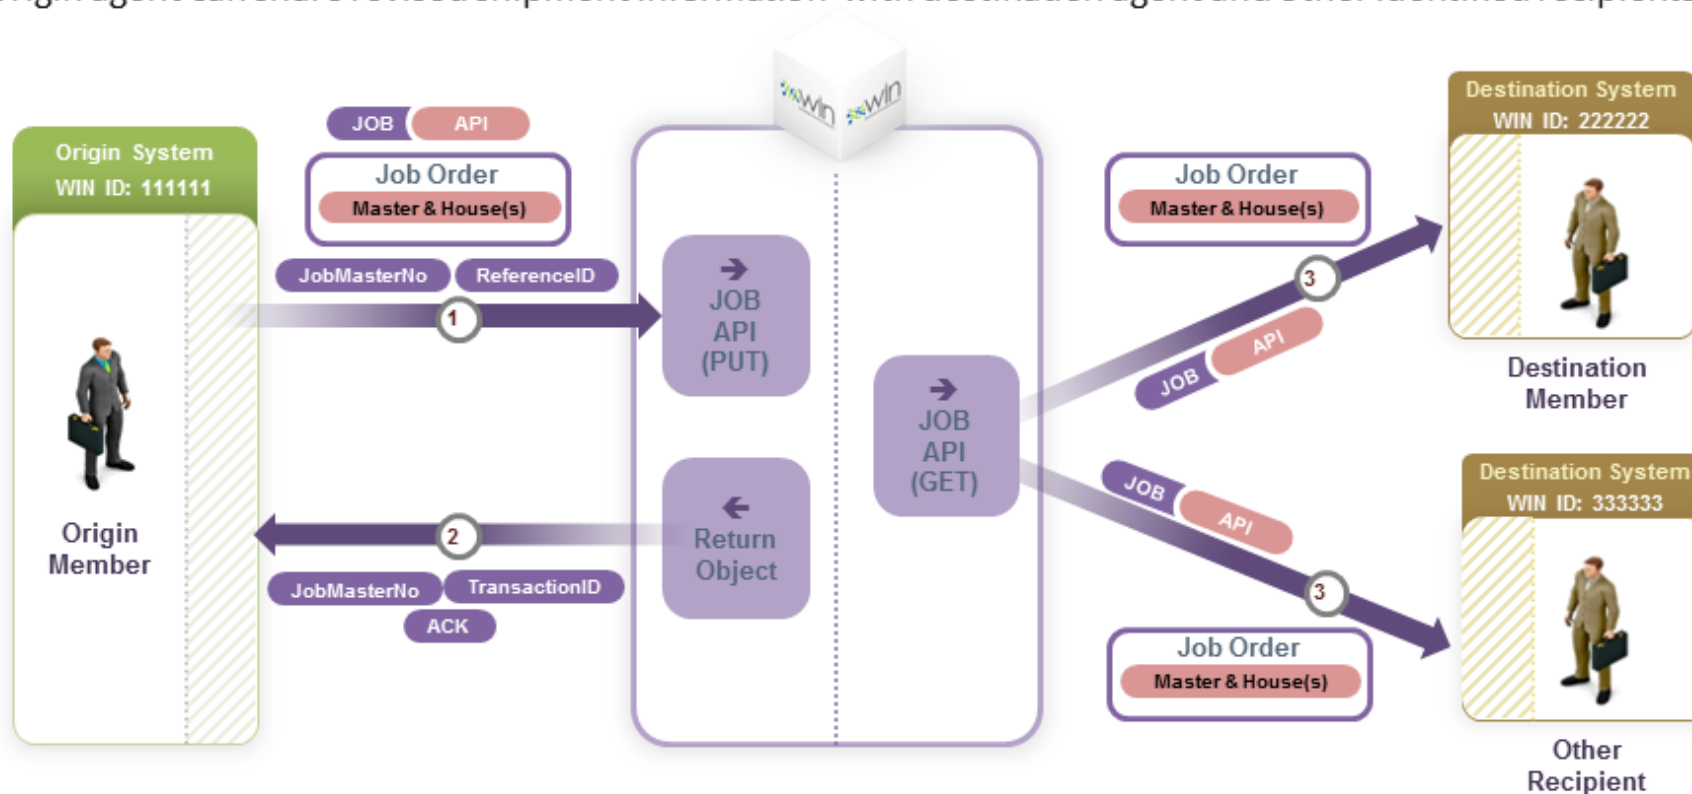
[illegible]

Origin System
WIN ID: 111111

Origin Member

JOB API

Job Order
Master & House(s)

JobMasterNo ReferenceID

1

2

JobMasterNo TransactionID
ACK

win win

JOB API (PUT)

Return Object

JOB API (GET)

Job Order
Master & House(s)

3

JOB API

JOB API

3

Job Order
Master & House(s)

Destination System
WIN ID: 222222

Destination Member

Destination System
WIN ID: 333333

Other Recipient